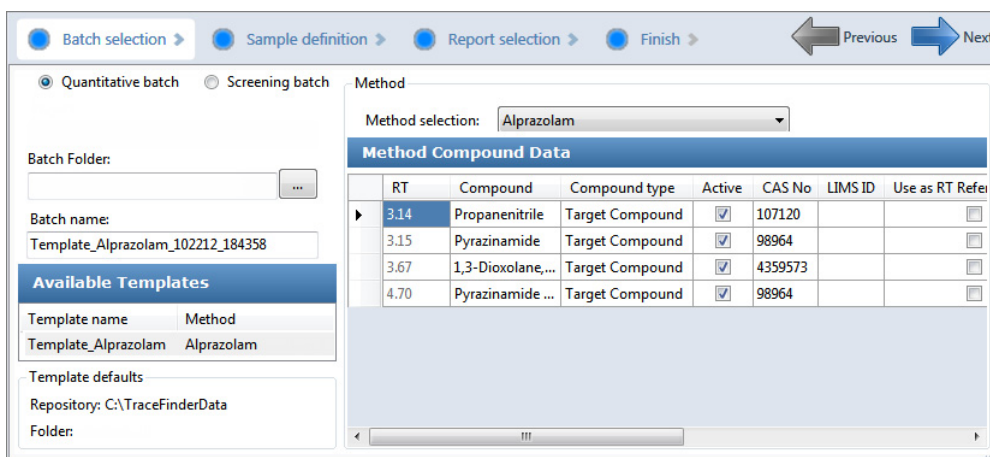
Batch selection > Sample definition > Report selection > Finish > Previous Next

Quantitative batch Screening batch

Batch Folder:

...

Batch name:

Template_Alprazolam_102212_184358

Available Templates

| Template name | Method |
|---|---|
| Template_Alprazolam | Alprazolam |

Template defaults

Repository: C:\TraceFinderData

Folder:

Method

Method selection: Alprazolam

Method Compound Data

| RT | Compound | Compound type | Active | CAS No | LIMS ID | Use as RT Refer |
|---|---|---|---|---|---|---|
| 3.14 | Propanenitrile | Target Compound | ☑ | 107120 | | ☐ |
| 3.15 | Pyrazinamide | Target Compound | ☑ | 98964 | | ☐ |
| 3.67 | 1,3-Dioxolane,... | Target Compound | ☑ | 4359573 | | ☐ |
| 4.70 | Pyrazinamide ... | Target Compound | ☑ | 98964 | | ☐ |